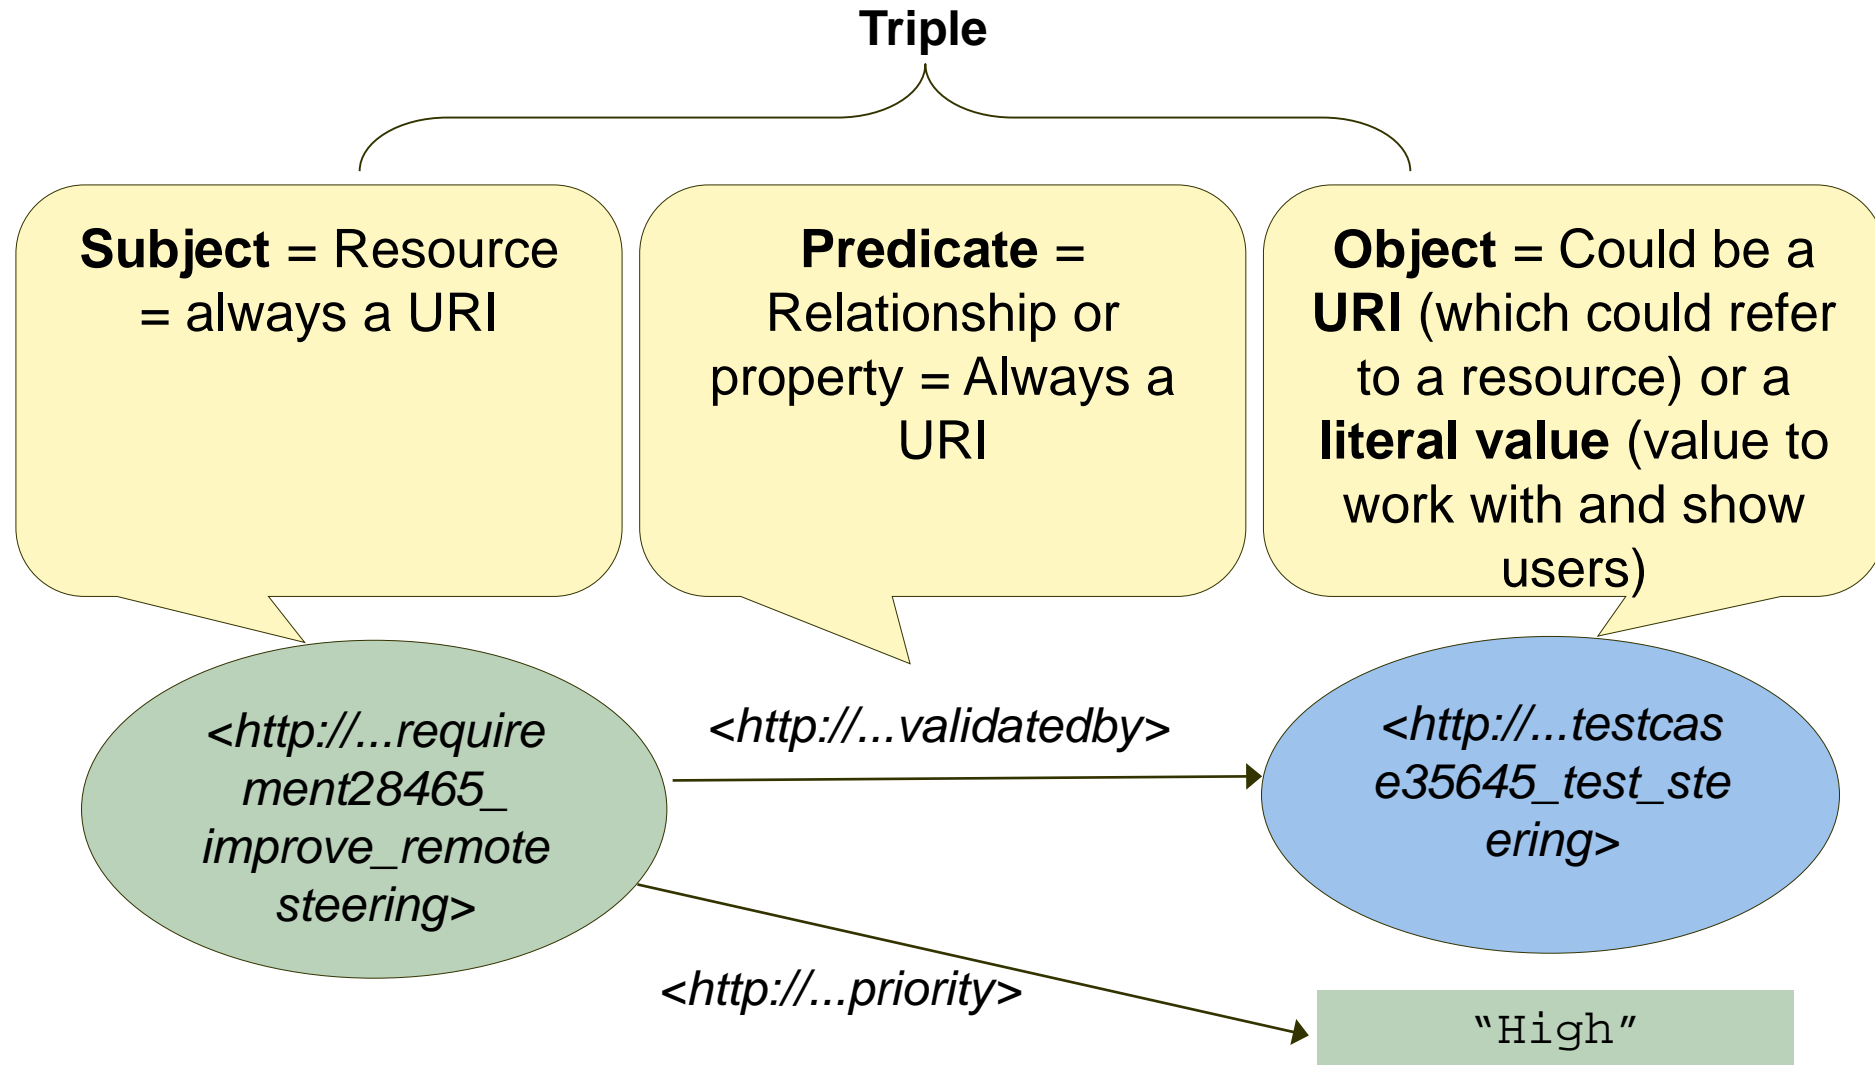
Triple

**Subject** = Resource = always a URI

**Predicate** = Relationship or property = Always a URI

**Object** = Could be a **URI** (which could refer to a resource) or a **literal value** (value to work with and show users)

<http://...requirement28465_improve_remote steering>

<http://...validatedby>

<http://...testcase35645_test_steering>

<http://...priority>

“High”